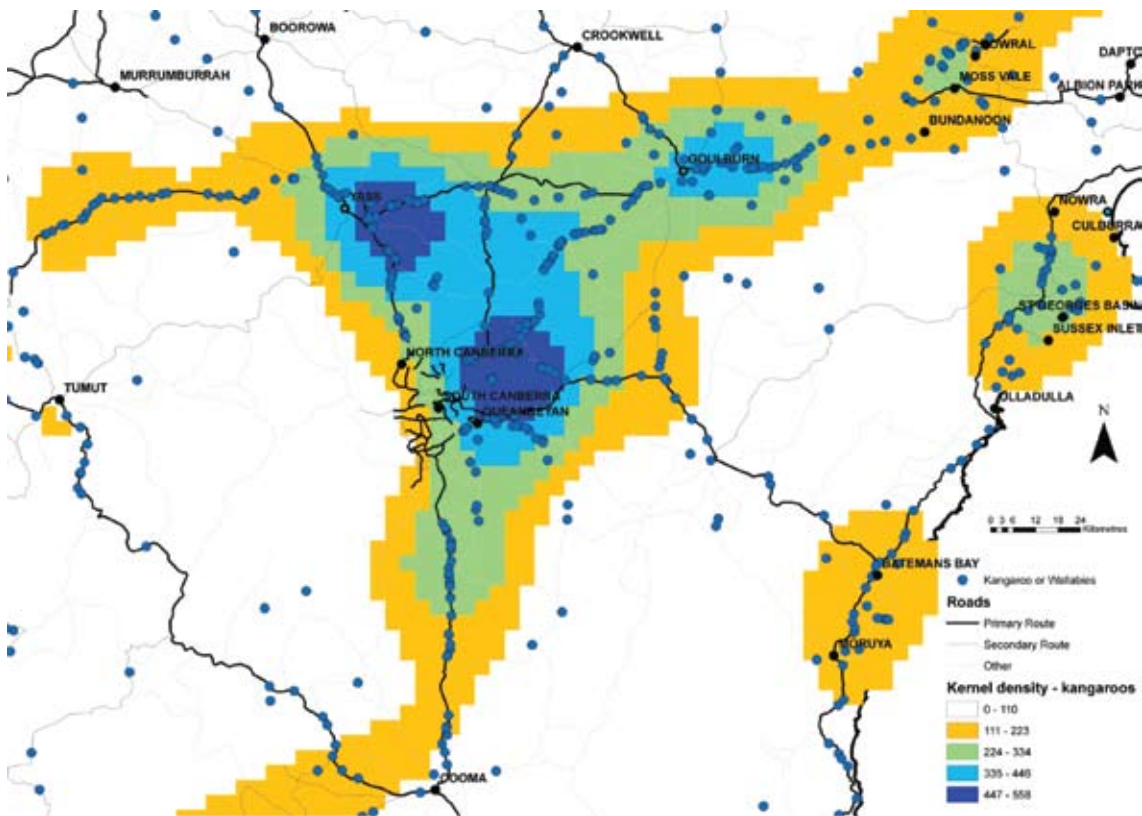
BOOROWA
CROOKWELL
BOWRAL
DAPTO
MURRUMBURRAH
MOSS VALE
ALBION PARK
BUNDANOON
GOULBURN
YASS
NOWRA
CULBURRA
ST GEORGES BASIN
SUSSEX INLET
NORTH CANBERRA
TUMUT
SOUTH CANBERRA
QUEANBEYAN
ULLADULLA
N
0 3 6 12 18 24 Kilometres
BATEMANS BAY
Kangaroo or Wallabies
Roads
Primary Route
Secondary Route
Other
MORUYA
Kernel density - kangaroos
0 - 110
111 - 223
224 - 334
335 - 446
447 - 558
COOMA